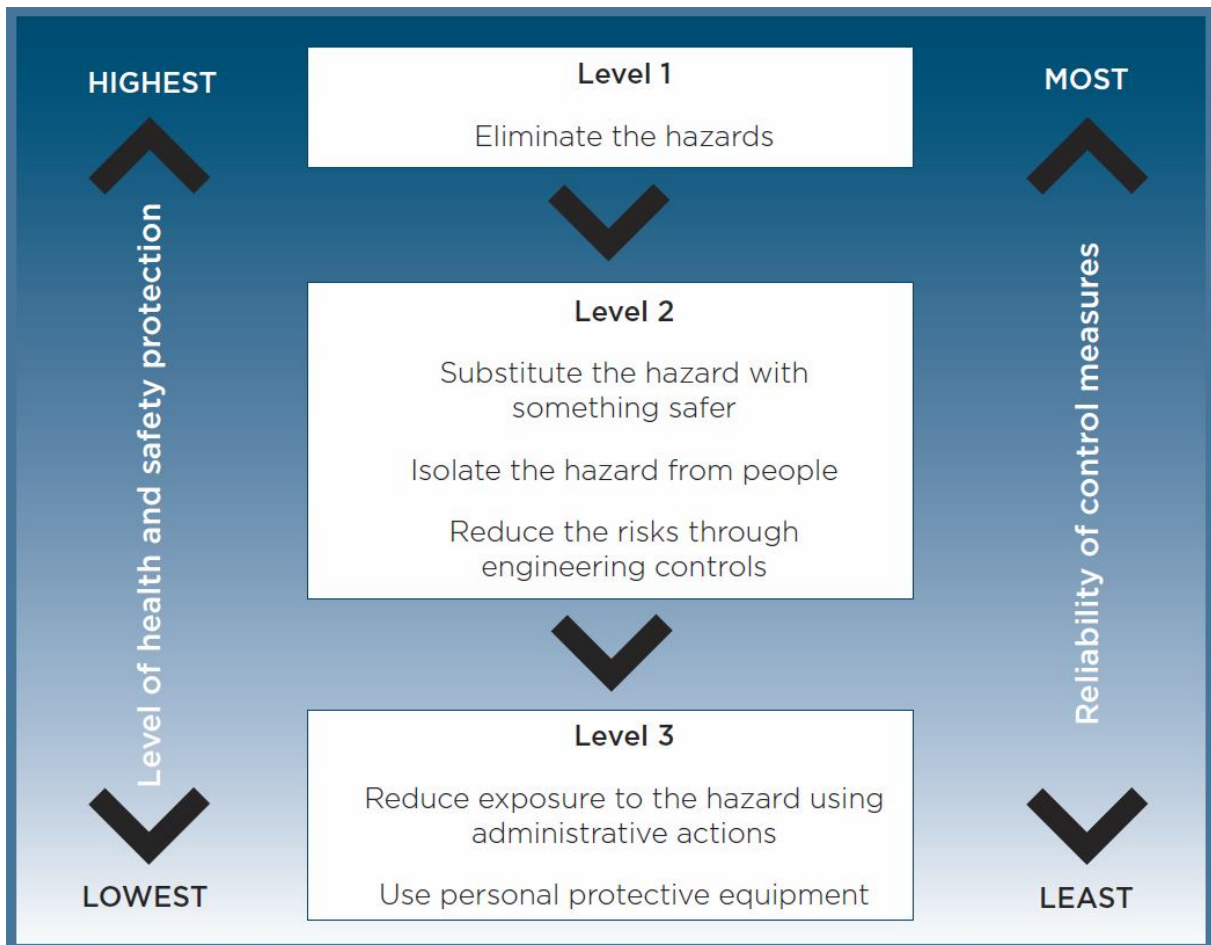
HIGHEST

Level of health and safety protection

LOWEST

Level 1

Eliminate the hazards

Level 2

Substitute the hazard with something safer

Isolate the hazard from people

Reduce the risks through engineering controls

Level 3

Reduce exposure to the hazard using administrative actions

Use personal protective equipment

MOST

Reliability of control measures

LEAST